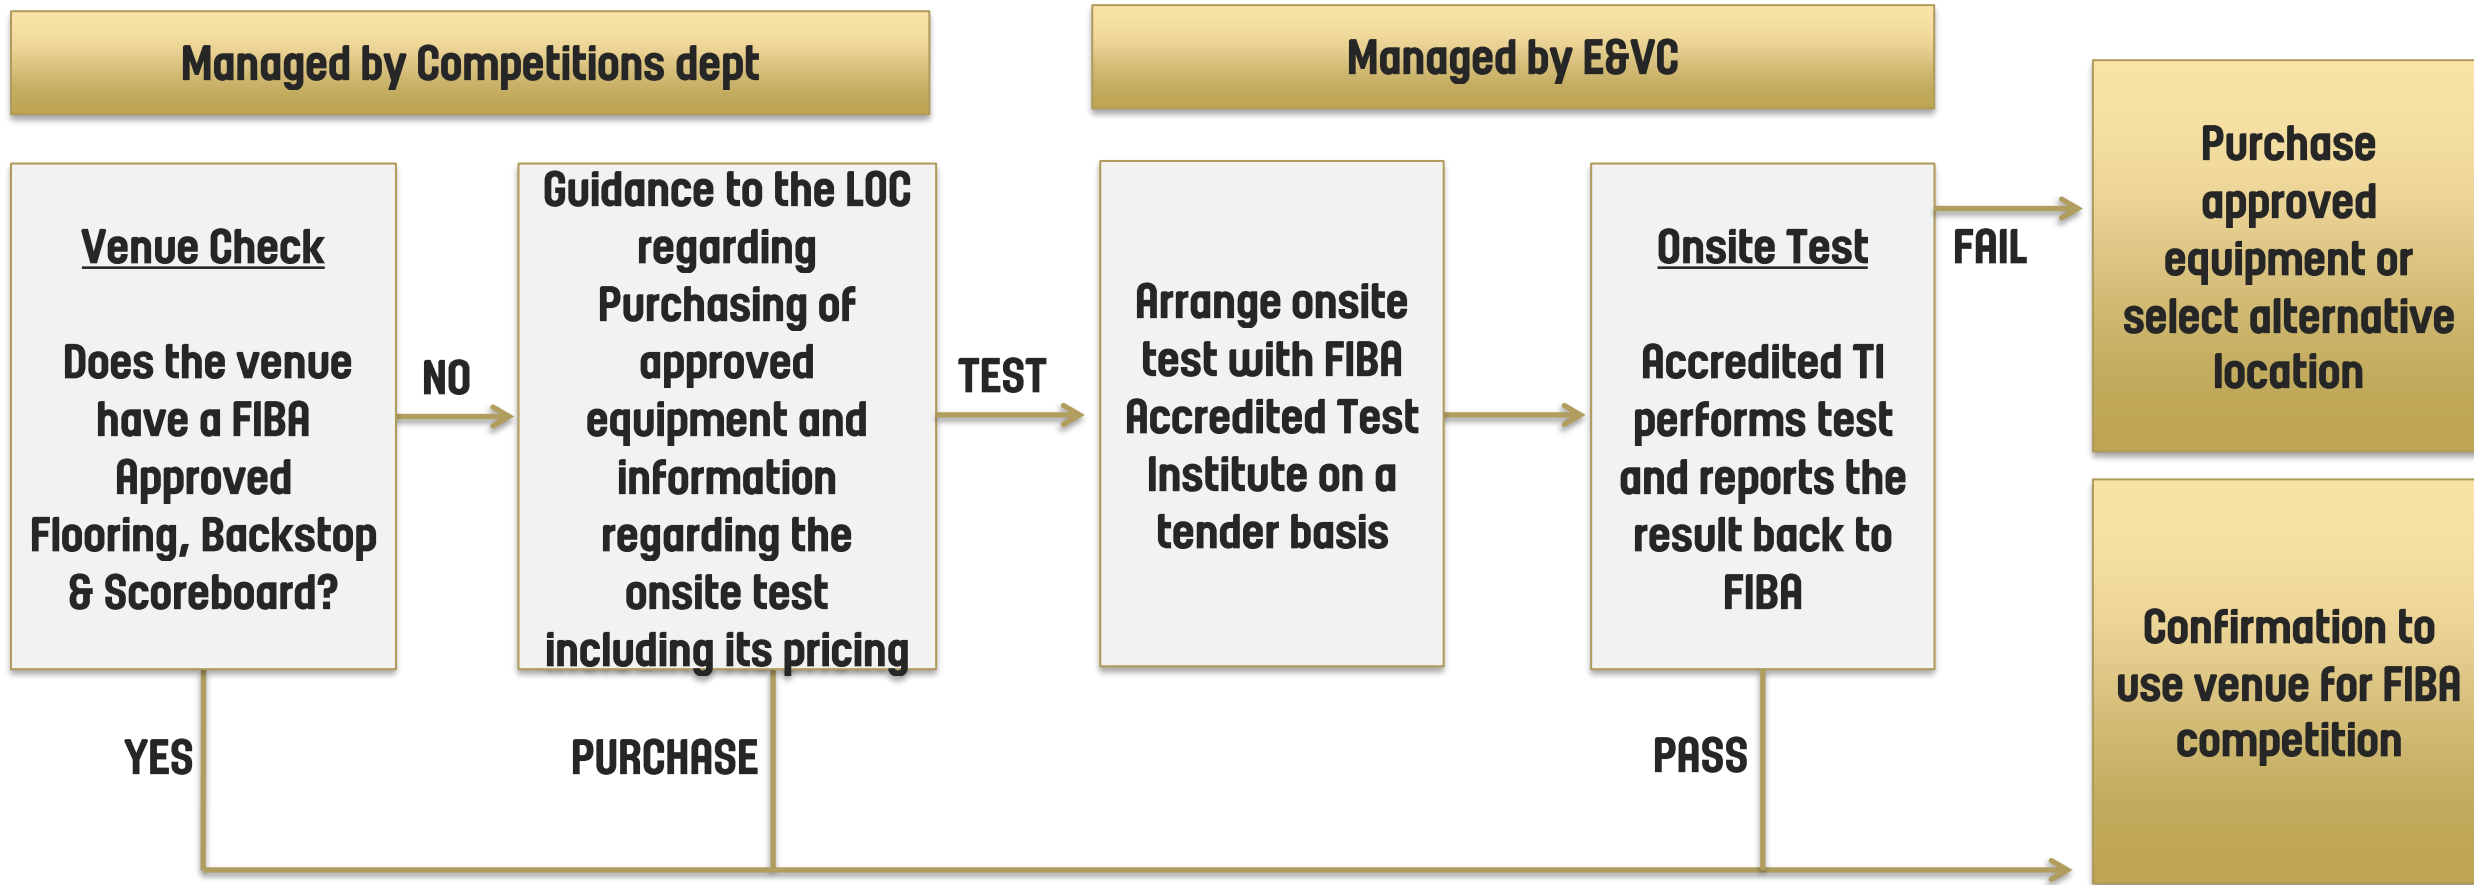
Managed by Competitions dept

Managed by E&VC

Venue Check

Does the venue have a FIBA Approved Flooring, Backstop & Scoreboard?

NO

Guidance to the LOC regarding Purchasing of approved equipment and information regarding the onsite test including its pricing

TEST

Arrange onsite test with FIBA Accredited Test Institute on a tender basis

Onsite Test

Accredited TI performs test and reports the result back to FIBA

FAIL

Purchase approved equipment or select alternative location

Confirmation to use venue for FIBA competition

YES

PURCHASE

PASS